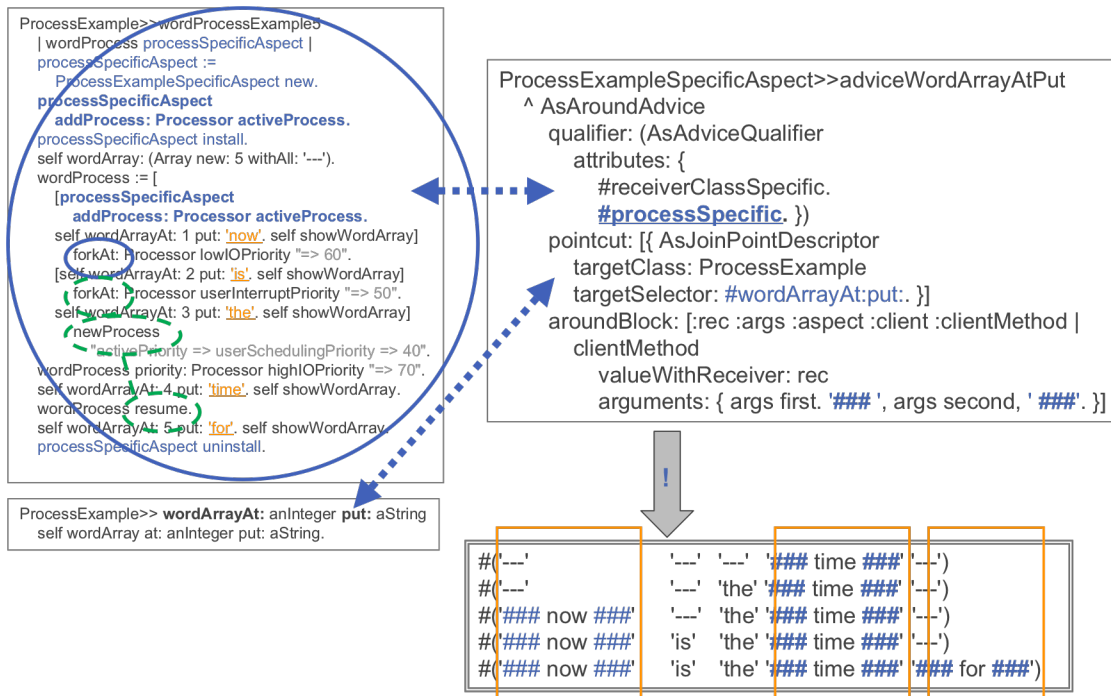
ProcessExample>>wordProcessExample5
| wordProcess processSpecificAspect |
processSpecificAspect :=
ProcessExampleSpecificAspect new.
processSpecificAspect
addProcess: Processor activeProcess.
processSpecificAspect install.
self wordArray: (Array new: 5 withAll: '---').
wordProcess := [
[processSpecificAspect
addProcess: Processor activeProcess.
self wordArrayAt: 1 put: 'now'. self showWordArray]
forkAt: Processor lowIOPriority "=> 60".
[self wordArrayAt: 2 put: 'is'. self showWordArray]
forkAt: Processor userInterruptPriority "=> 50".
self wordArrayAt: 3 put: 'the'. self showWordArray]
newProcess
"activePriority => userSchedulingPriority => 40".
wordProcess priority: Processor highIOPriority "=> 70".
self wordArrayAt: 4 put: 'time'. self showWordArray.
wordProcess resume.
self wordArrayAt: 5 put: 'for'. self showWordArray.
processSpecificAspect uninstall.

ProcessExampleSpecificAspect>>adviceWordArrayAtPut
^ AsAroundAdvice
qualifier: (AsAdviceQualifier
attributes: {
#receiverClassSpecific.
#processSpecific. })
pointcut: [{ AsJoinPointDescriptor
targetClass: ProcessExample
targetSelector: #wordArrayAt:put:. }]
aroundBlock: [:rec :args :aspect :client :clientMethod |
clientMethod
valueWithReceiver: rec
arguments: { args first. '### ', args second, ' ###'. }]

!

ProcessExample>> wordArrayAt: anInteger put: aString
self wordArray at: anInteger put: aString.

#('---' '---' '---' '### time ###' '---')
#('---' '---' 'the' '### time ###' '---')
#('### now ###' '---' 'the' '### time ###' '---')
#('### now ###' 'is' 'the' '### time ###' '---')
#('### now ###' 'is' 'the' '### time ###' '### for ###')